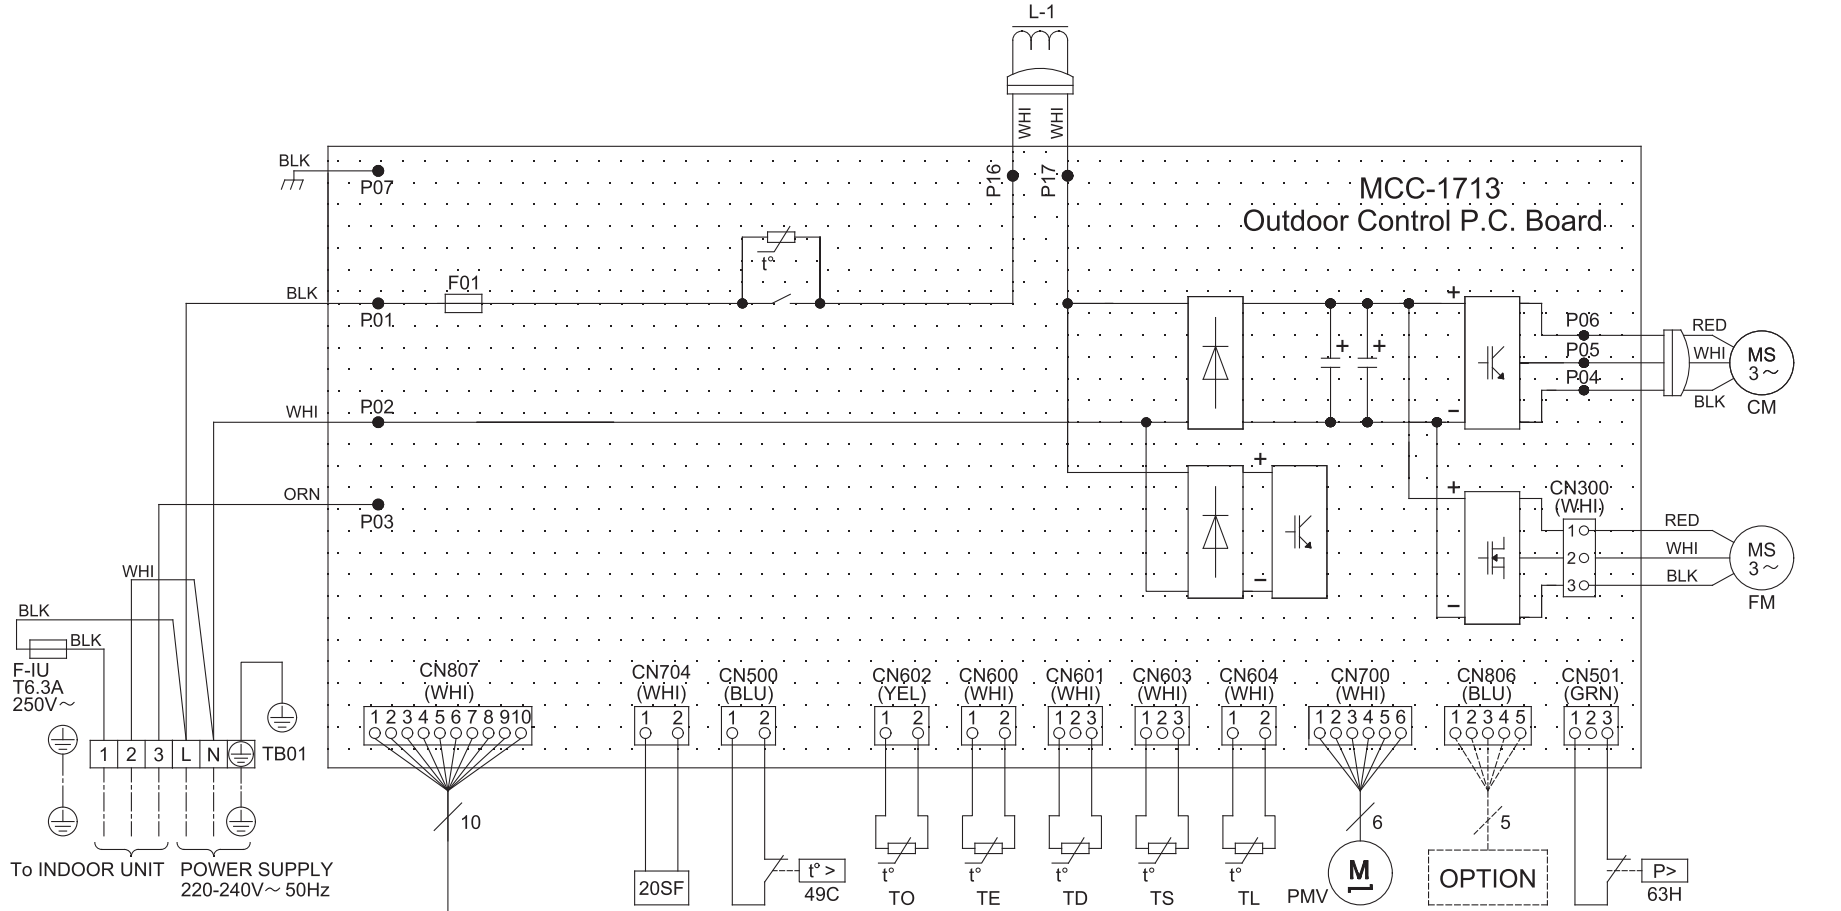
L-1

WHI WHI

BLK
P07

P16 P17

MCC-1713
Outdoor Control P.C. Board

$t^\circ$

BLK
P01
F01

WHI
P02

ORN
P03

+
+ +
−

P06
P05
P04
RED
WHI
BLK
MS
3～
CM

+
−

+
−

CN300
(WHI)
1
2
3
RED
WHI
BLK
MS
3～
FM

WHI
BLK
BLK
F-IU
T6.3A
250V～

1 2 3 L N
TB01

To INDOOR UNIT
POWER SUPPLY
220-240V～50Hz

CN807
(WHI)
1 2 3 4 5 6 7 8 9 10
10

CN704
(WHI)
1 2
20SF

CN500
(BLU)
1 2
t° >
49C

CN602
(YEL)
1 2
t°
TO

CN600
(WHI)
1 2
t°
TE

CN601
(WHI)
1 2 3
t°
TD

CN603
(WHI)
1 2 3
t°
TS

CN604
(WHI)
1 2
t°
TL

CN700
(WHI)
1 2 3 4 5 6
6
M
PMV

CN806
(BLU)
1 2 3 4 5
5
OPTION

CN501
(GRN)
1 2 3
P>
63H